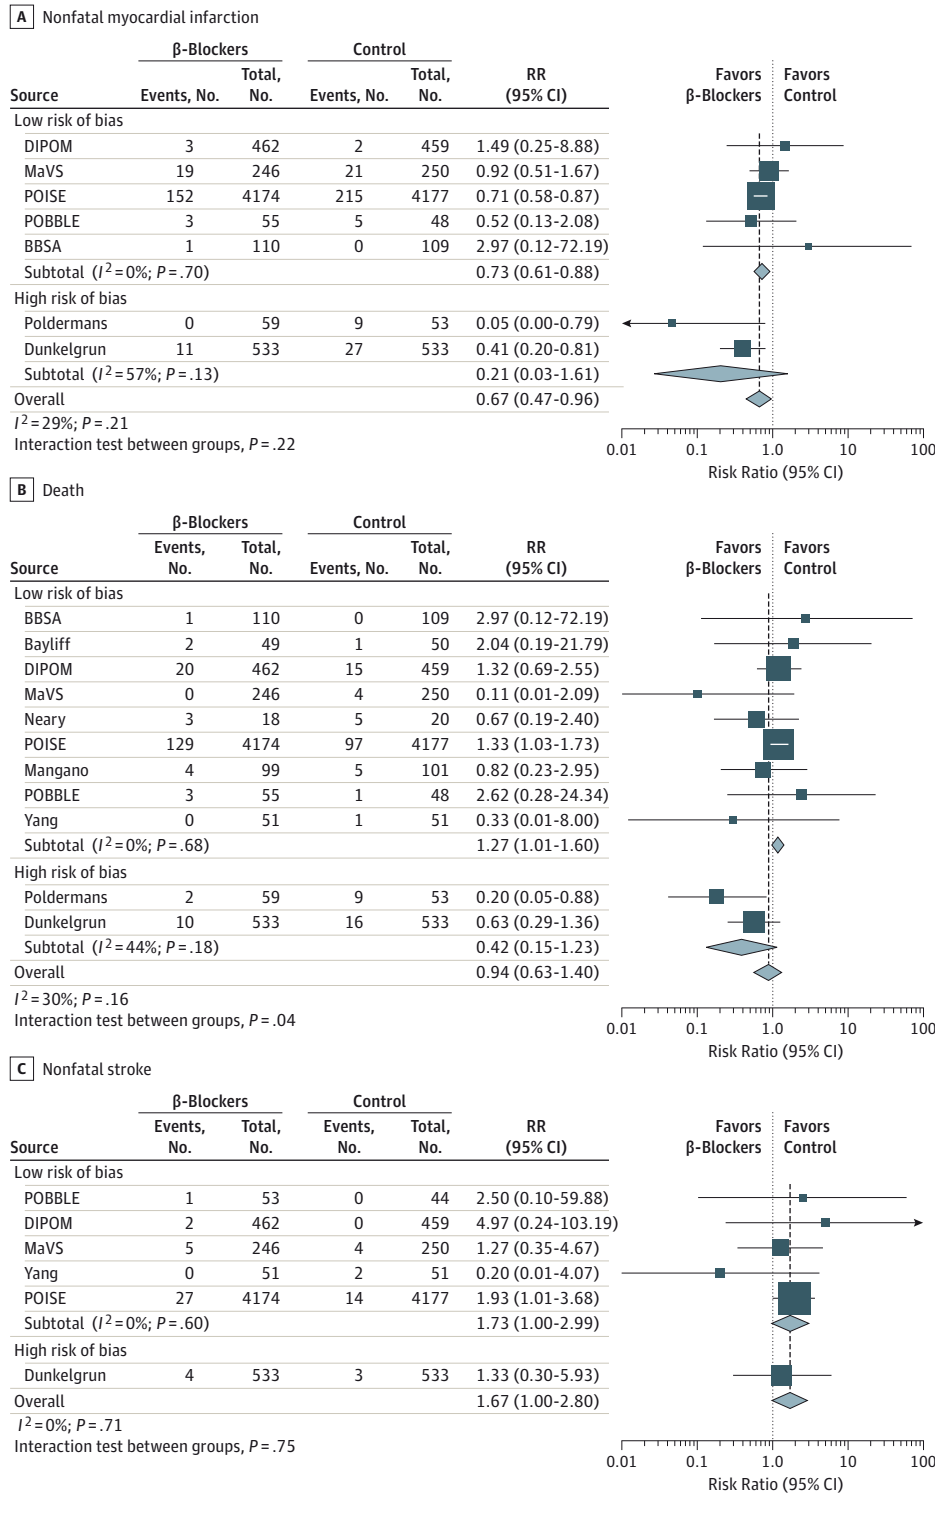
A Nonfatal myocardial infarction

| Source | β-Blockers Events, No. | β-Blockers Total, No. | Control Events, No. | Control Total, No. | RR (95% CI) |
|---|---|---|---|---|---|
| Low risk of bias | | | | | |
| DIPOM | 3 | 462 | 2 | 459 | 1.49 (0.25-8.88) |
| MaVS | 19 | 246 | 21 | 250 | 0.92 (0.51-1.67) |
| POISE | 152 | 4174 | 215 | 4177 | 0.71 (0.58-0.87) |
| POBBLE | 3 | 55 | 5 | 48 | 0.52 (0.13-2.08) |
| BBSA | 1 | 110 | 0 | 109 | 2.97 (0.12-72.19) |
| Subtotal ($I^2$=0%; P=.70) | | | | | 0.73 (0.61-0.88) |
| High risk of bias | | | | | |
| Poldermans | 0 | 59 | 9 | 53 | 0.05 (0.00-0.79) |
| Dunkelgrun | 11 | 533 | 27 | 533 | 0.41 (0.20-0.81) |
| Subtotal ($I^2$=57%; P=.13) | | | | | 0.21 (0.03-1.61) |
| Overall | | | | | 0.67 (0.47-0.96) |

$I^2$=29%; P=.21
Interaction test between groups, P=.22

Favors β-Blockers Favors Control
0.01 0.1 1.0 10 100
Risk Ratio (95% CI)

B Death

| Source | β-Blockers Events, No. | β-Blockers Total, No. | Control Events, No. | Control Total, No. | RR (95% CI) |
|---|---|---|---|---|---|
| Low risk of bias | | | | | |
| BBSA | 1 | 110 | 0 | 109 | 2.97 (0.12-72.19) |
| Bayliff | 2 | 49 | 1 | 50 | 2.04 (0.19-21.79) |
| DIPOM | 20 | 462 | 15 | 459 | 1.32 (0.69-2.55) |
| MaVS | 0 | 246 | 4 | 250 | 0.11 (0.01-2.09) |
| Neary | 3 | 18 | 5 | 20 | 0.67 (0.19-2.40) |
| POISE | 129 | 4174 | 97 | 4177 | 1.33 (1.03-1.73) |
| Mangano | 4 | 99 | 5 | 101 | 0.82 (0.23-2.95) |
| POBBLE | 3 | 55 | 1 | 48 | 2.62 (0.28-24.34) |
| Yang | 0 | 51 | 1 | 51 | 0.33 (0.01-8.00) |
| Subtotal ($I^2$=0%; P=.68) | | | | | 1.27 (1.01-1.60) |
| High risk of bias | | | | | |
| Poldermans | 2 | 59 | 9 | 53 | 0.20 (0.05-0.88) |
| Dunkelgrun | 10 | 533 | 16 | 533 | 0.63 (0.29-1.36) |
| Subtotal ($I^2$=44%; P=.18) | | | | | 0.42 (0.15-1.23) |
| Overall | | | | | 0.94 (0.63-1.40) |

$I^2$=30%; P=.16
Interaction test between groups, P=.04

Favors β-Blockers Favors Control
0.01 0.1 1.0 10 100
Risk Ratio (95% CI)

C Nonfatal stroke

| Source | β-Blockers Events, No. | β-Blockers Total, No. | Control Events, No. | Control Total, No. | RR (95% CI) |
|---|---|---|---|---|---|
| Low risk of bias | | | | | |
| POBBLE | 1 | 53 | 0 | 44 | 2.50 (0.10-59.88) |
| DIPOM | 2 | 462 | 0 | 459 | 4.97 (0.24-103.19) |
| MaVS | 5 | 246 | 4 | 250 | 1.27 (0.35-4.67) |
| Yang | 0 | 51 | 2 | 51 | 0.20 (0.01-4.07) |
| POISE | 27 | 4174 | 14 | 4177 | 1.93 (1.01-3.68) |
| Subtotal ($I^2$=0%; P=.60) | | | | | 1.73 (1.00-2.99) |
| High risk of bias | | | | | |
| Dunkelgrun | 4 | 533 | 3 | 533 | 1.33 (0.30-5.93) |
| Overall | | | | | 1.67 (1.00-2.80) |

$I^2$=0%; P=.71
Interaction test between groups, P=.75

Favors β-Blockers Favors Control
0.01 0.1 1.0 10 100
Risk Ratio (95% CI)